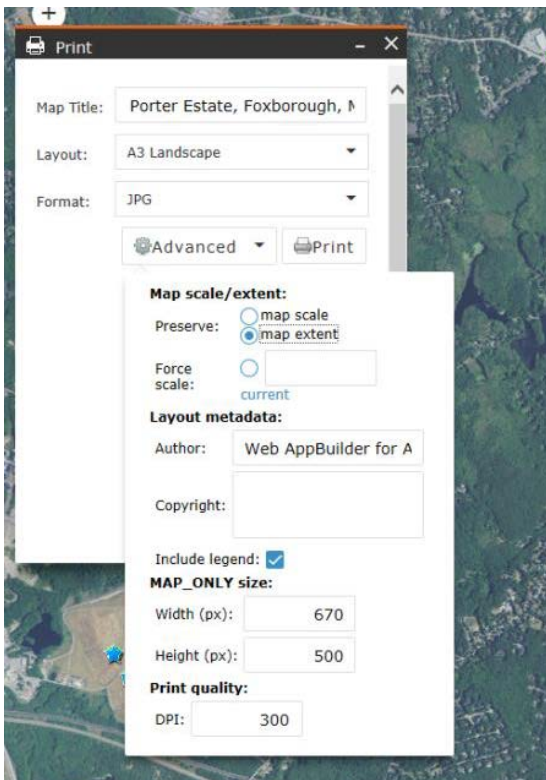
+

Print

Map Title: Porter Estate, Foxborough, M

Layout: A3 Landscape

Format: JPG

Advanced

Print

Map scale/extent:

Preserve: map scale
map extent

Force scale:

current

Layout metadata:

Author: Web AppBuilder for A

Copyright:

Include legend:

MAP_ONLY size:

Width (px): 670

Height (px): 500

Print quality:

DPI: 300